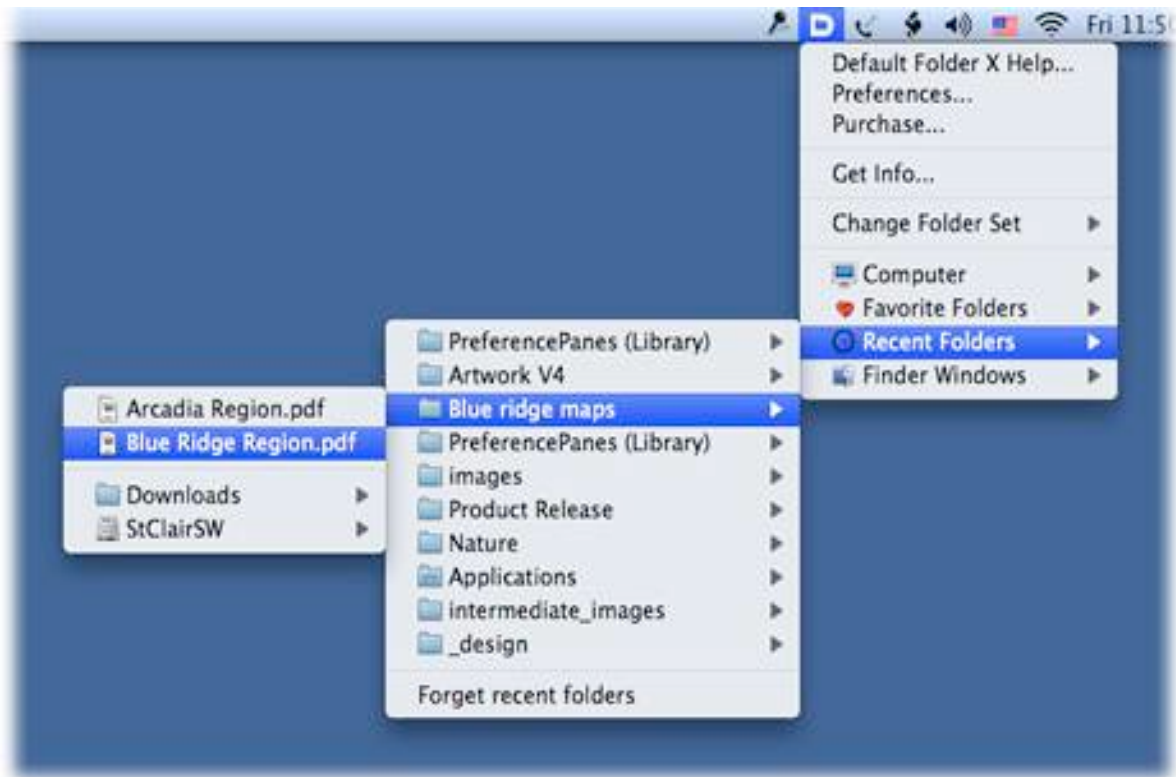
Fri 11:5

Default Folder X Help...
Preferences...
Purchase...

Get Info...

Change Folder Set

Computer
Favorite Folders
Recent Folders
Finder Windows

PreferencePanes (Library)
Artwork V4
Blue ridge maps
PreferencePanes (Library)
images
Product Release
Nature
Applications
intermediate_images
_design

Forget recent folders

Arcadia Region.pdf
Blue Ridge Region.pdf

Downloads
StClairSW